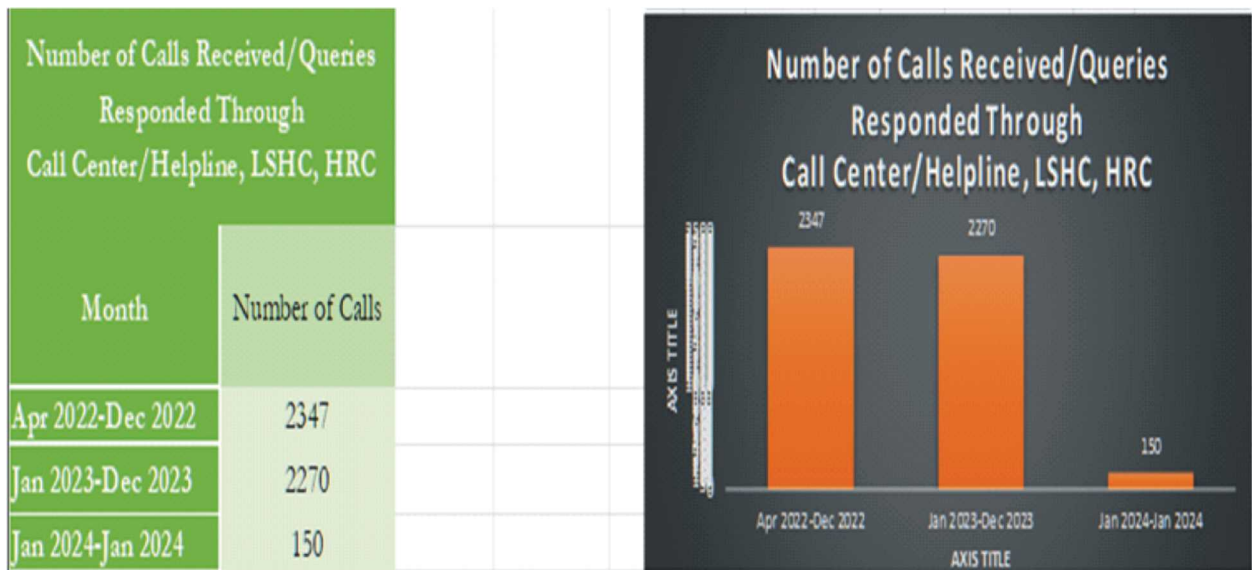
Number of Calls Received/Queries Responded Through Call Center/Helpline, LSHC, HRC

| Month | Number of Calls |
|---|---|
| Apr 2022-Dec 2022 | 2347 |
| Jan 2023-Dec 2023 | 2270 |
| Jan 2024-Jan 2024 | 150 |

Number of Calls Received/Queries Responded Through Call Center/Helpline, LSHC, HRC

2500
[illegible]
0

AXIS TITLE

2347
2270
150

Apr 2022-Dec 2022
Jan 2023-Dec 2023
Jan 2024-Jan 2024

AXIS TITLE